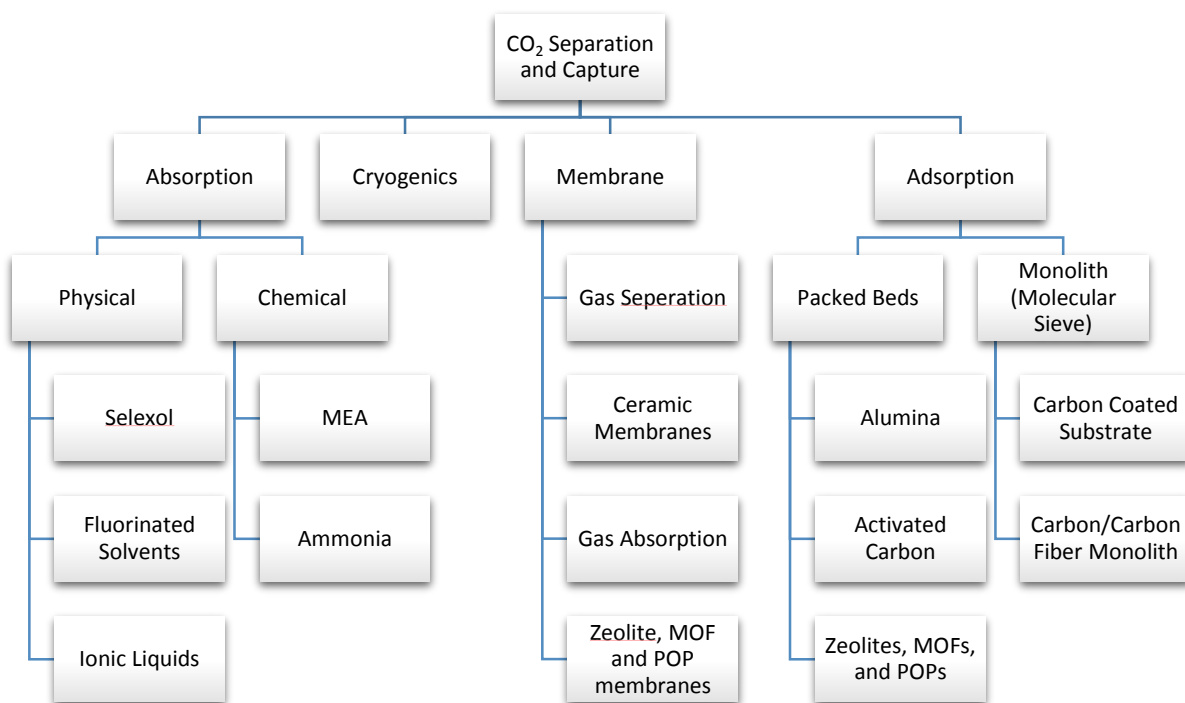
$CO_2$ Separation and Capture

Absorption

Cryogenics

Membrane

Adsorption

Physical

Chemical

Gas Seperation

Packed Beds

Monolith (Molecular Sieve)

Selexol

MEA

Ceramic Membranes

Alumina

Carbon Coated Substrate

Fluorinated Solvents

Ammonia

Gas Absorption

Activated Carbon

Carbon/Carbon Fiber Monolith

Ionic Liquids

Zeolite, MOF and POP membranes

Zeolites, MOFs, and POPs